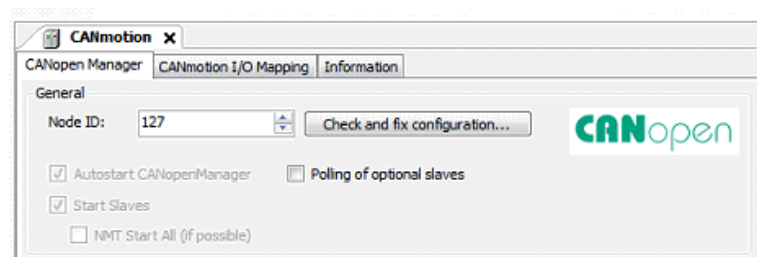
CANmotion ×

CANopen Manager | CANmotion I/O Mapping | Information

General

Node ID: 127

Check and fix configuration...

CANopen

☑ Autostart CANopenManager

☐ Polling of optional slaves

☑ Start Slaves

☐ NMT Start All (if possible)